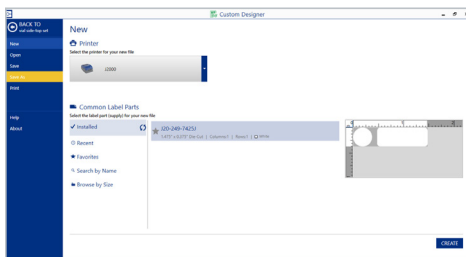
Custom Designer

BACK TO
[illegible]

New
Open
Save
Save As
Print

Help
About

New

Printer
Select the printer for your new file

J2000

Common Label Parts
Select the label part (supply) for your new file

Installed
Recent
Favorites
Search by Name
Browse by Size

J20-249-7425)
1.475" x 0.875" Die Cut | Columns:1 | Rows:1 | White

CREATE